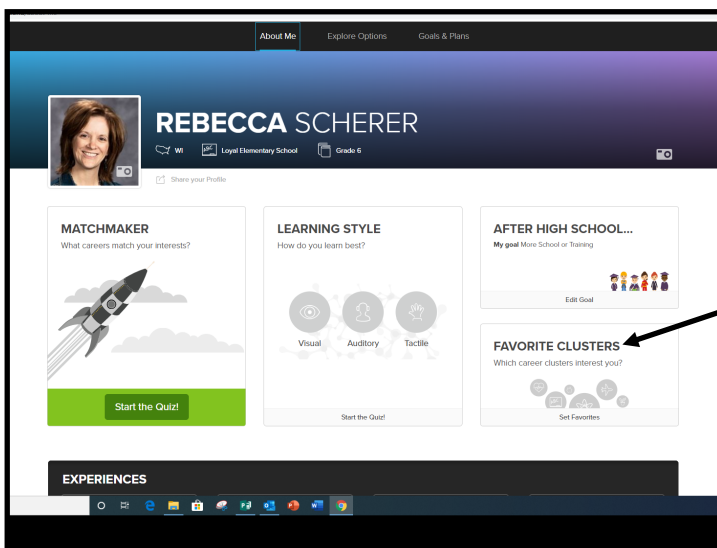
About Me Explore Options Goals & Plans

REBECCA SCHERER

WI Loyal Elementary School Grade 6

Share your Profile

MATCHMAKER
What careers match your interests?

Start the Quiz!

LEARNING STYLE
How do you learn best?

Visual Auditory Tactile

Start the Quiz!

AFTER HIGH SCHOOL...
My goal More School or Training

Edit Goal

FAVORITE CLUSTERS
Which career clusters interest you?

Set Favorites

EXPERIENCES